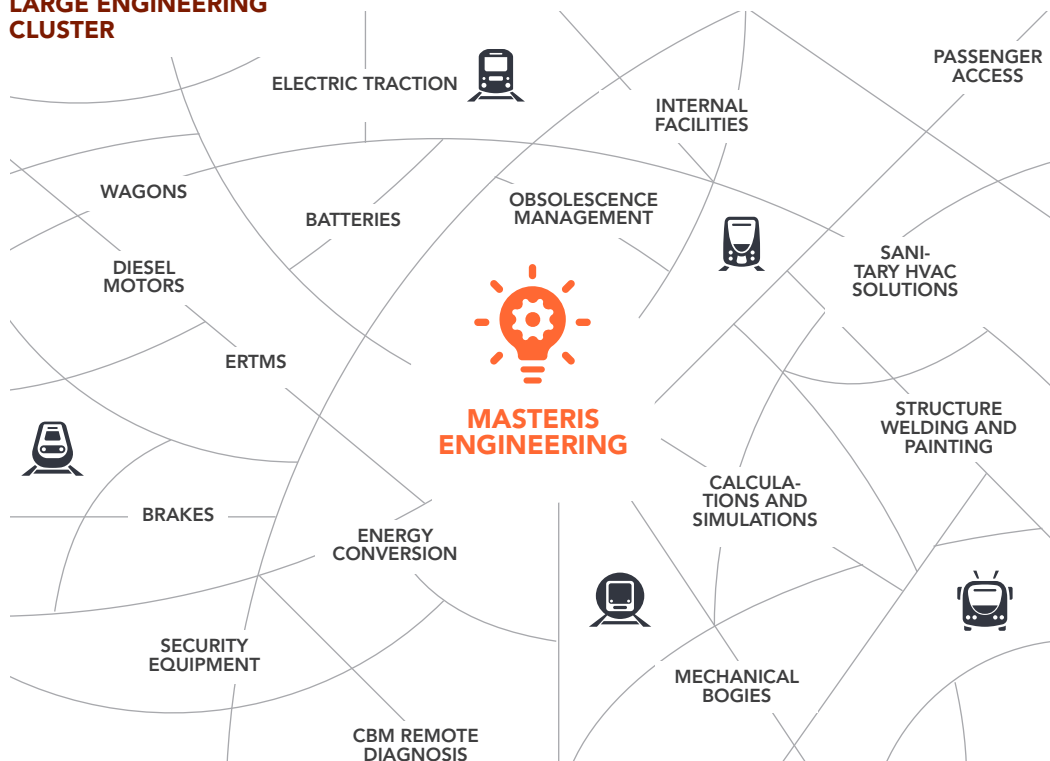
LARGE ENGINEERING CLUSTER

ELECTRIC TRACTION

PASSENGER ACCESS

INTERNAL FACILITIES

WAGONS

BATTERIES

OBSOLESCENCE MANAGEMENT

DIESEL MOTORS

SANITARY HVAC SOLUTIONS

ERTMS

MASTERIS ENGINEERING

STRUCTURE WELDING AND PAINTING

BRAKES

CALCULATIONS AND SIMULATIONS

ENERGY CONVERSION

SECURITY EQUIPMENT

MECHANICAL BOGIES

CBM REMOTE DIAGNOSIS